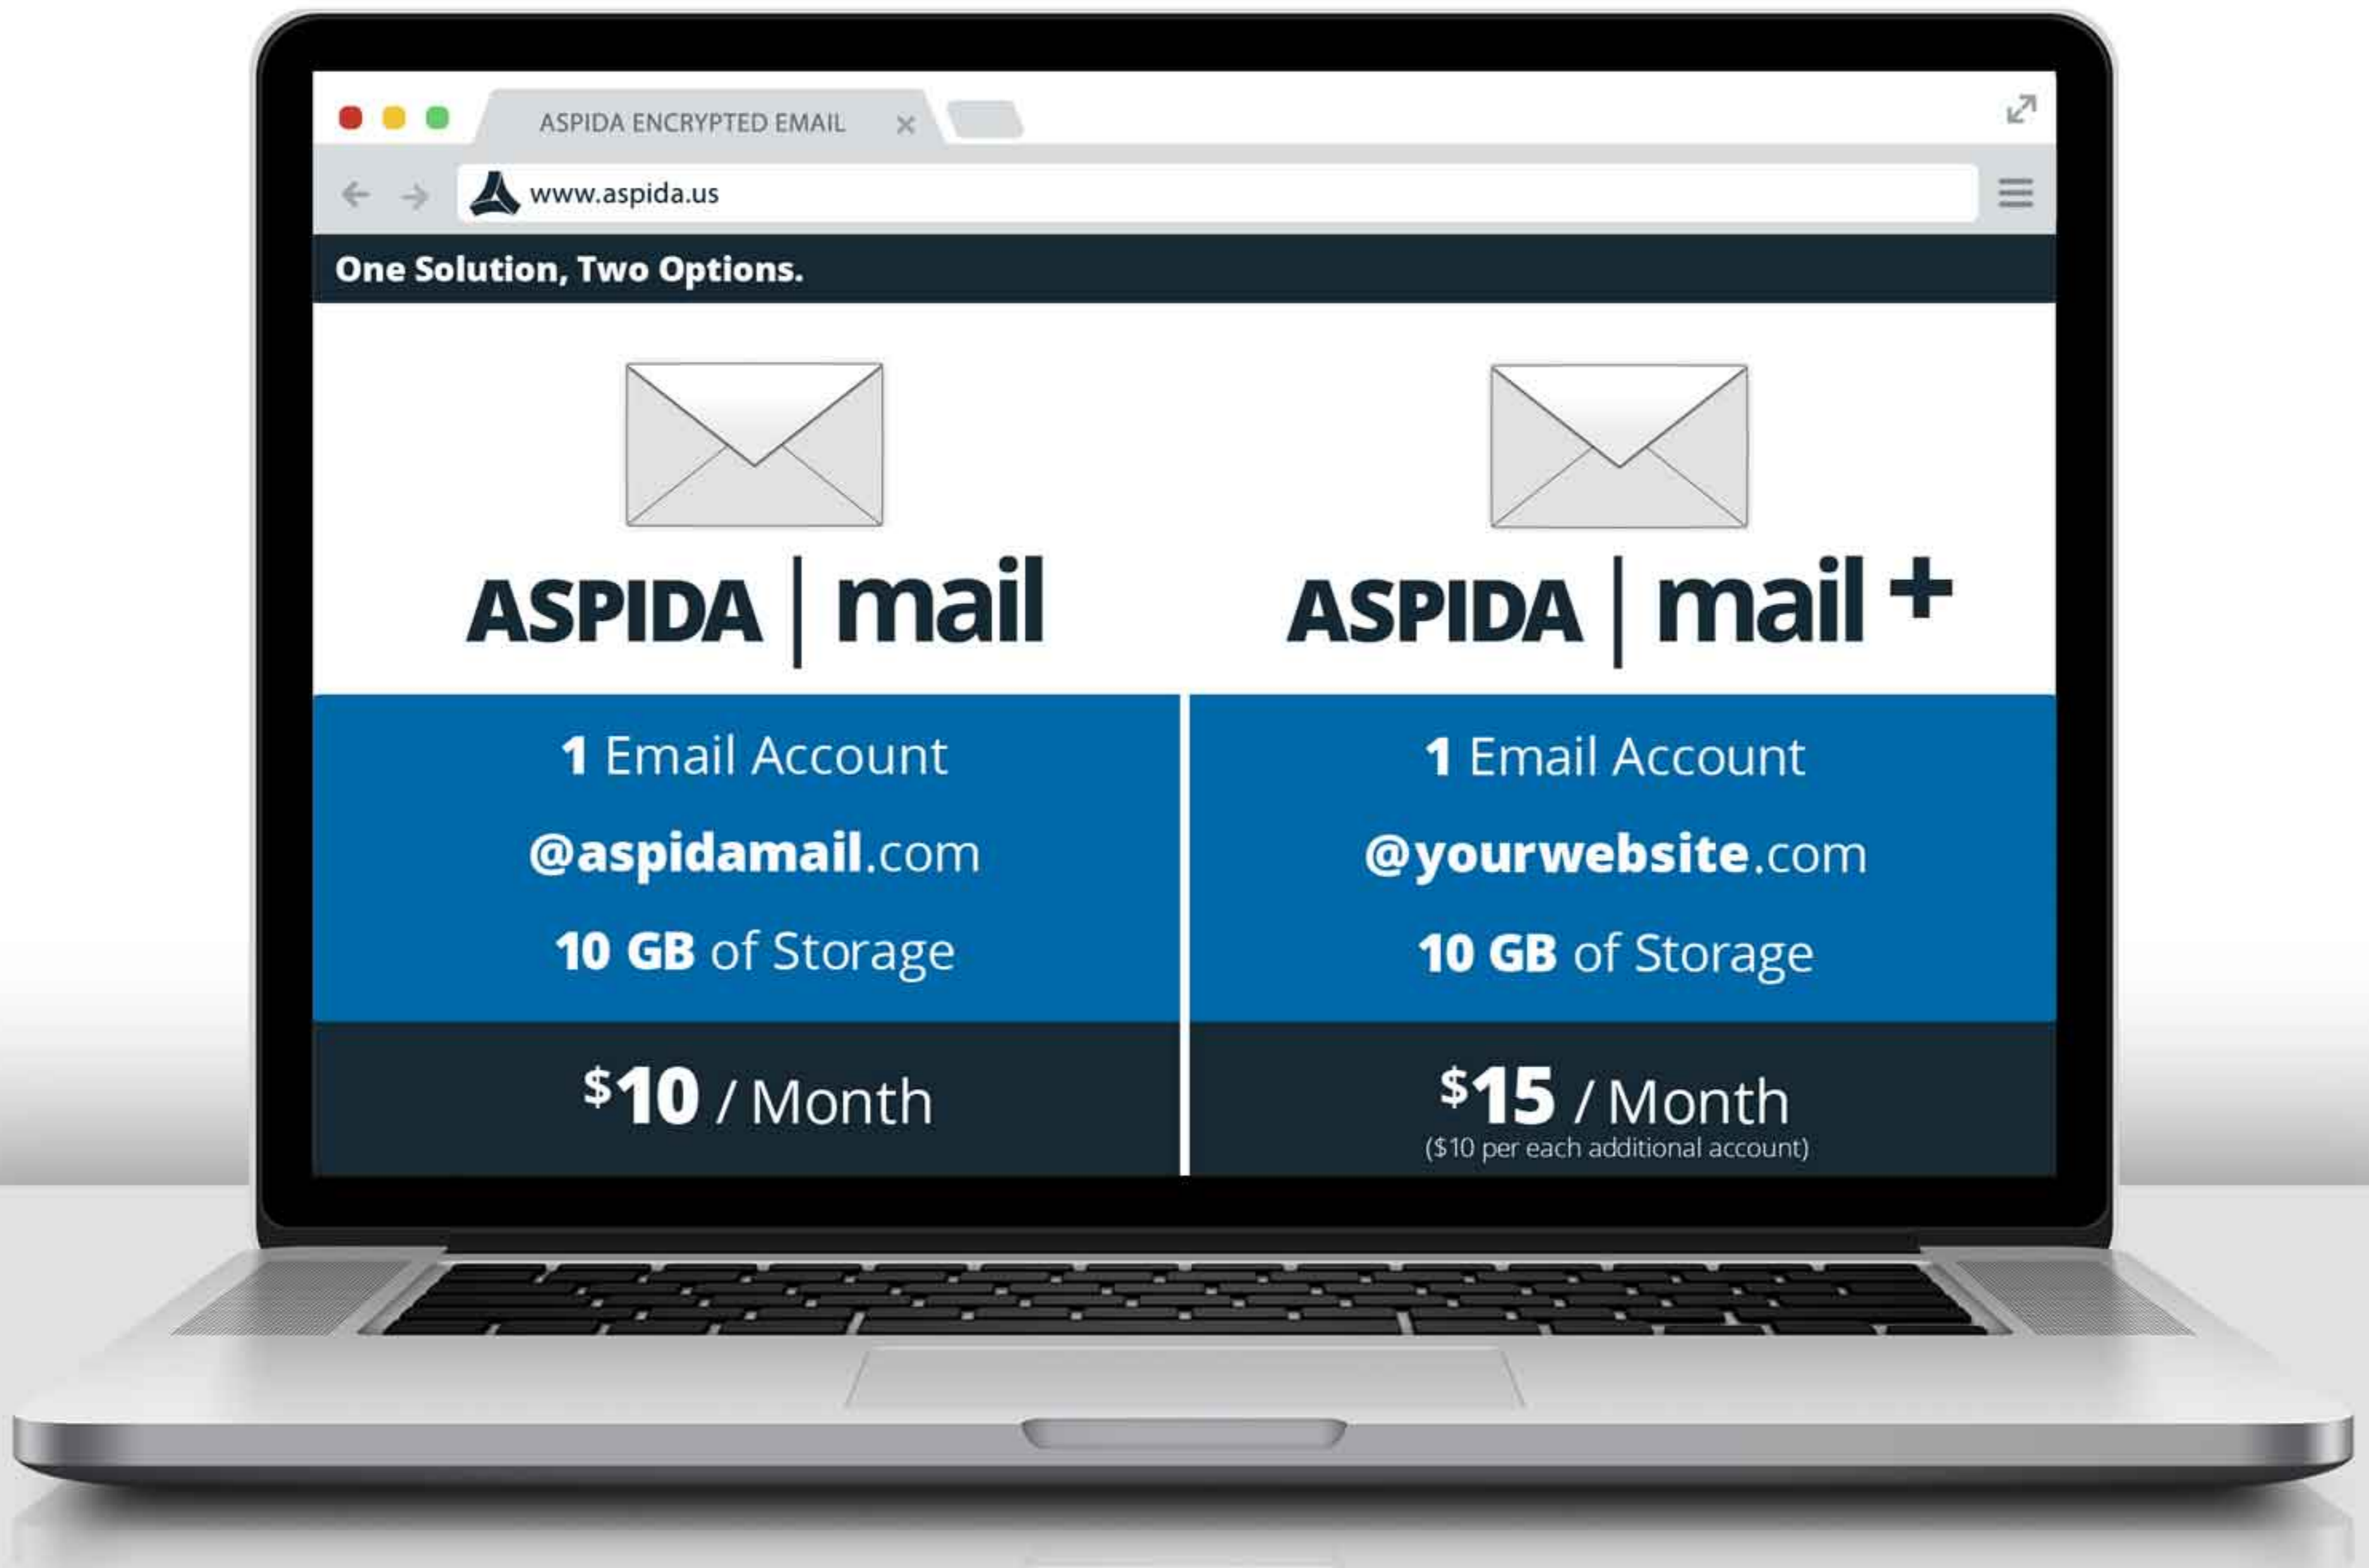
ASPIDA ENCRYPTED EMAIL ×

www.aspida.us

One Solution, Two Options.

ASPIDA | mail

1 Email Account

@aspidamail.com

10 GB of Storage

$10 / Month

ASPIDA | mail +

1 Email Account

@yourwebsite.com

10 GB of Storage

$15 / Month
($10 per each additional account)